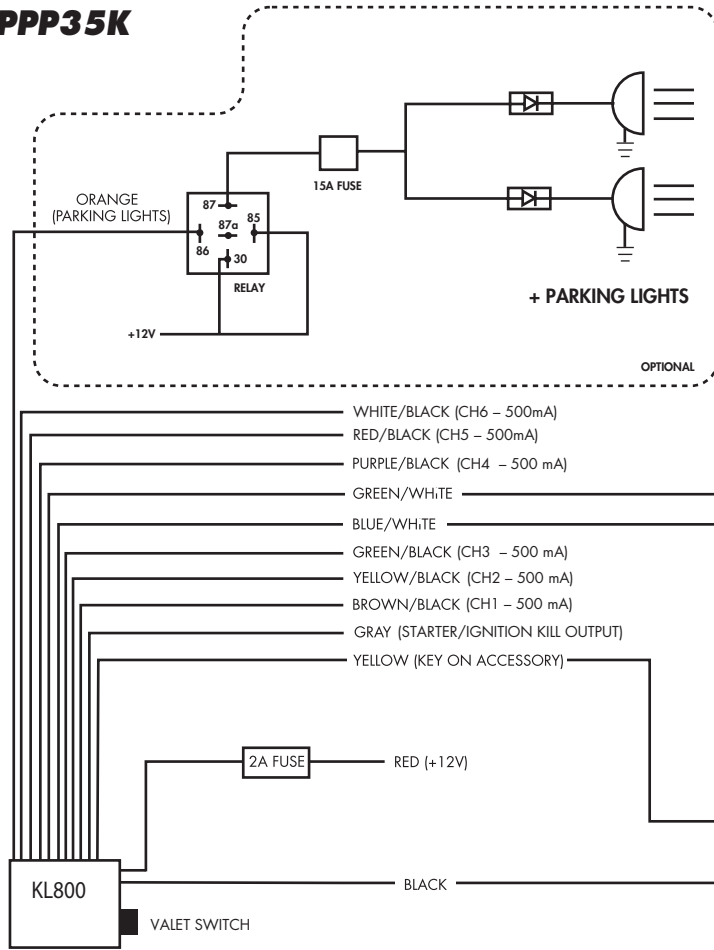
PPP35K

ORANGE (PARKING LIGHTS)

87

87a

85

86

30

RELAY

15A FUSE

+ PARKING LIGHTS

+12V

OPTIONAL

WHITE/BLACK (CH6 – 500mA)

RED/BLACK (CH5 – 500mA)

PURPLE/BLACK (CH4 – 500 mA)

GREEN/WHiTE

BLUE/WHiTE

GREEN/BLACK (CH3 – 500 mA)

YELLOW/BLACK (CH2 – 500 mA)

BROWN/BLACK (CH1 – 500 mA)

GRAY (STARTER/IGNITION KILL OUTPUT)

YELLOW (KEY ON ACCESSORY)

2A FUSE

RED (+12V)

KL800

BLACK

VALET SWITCH